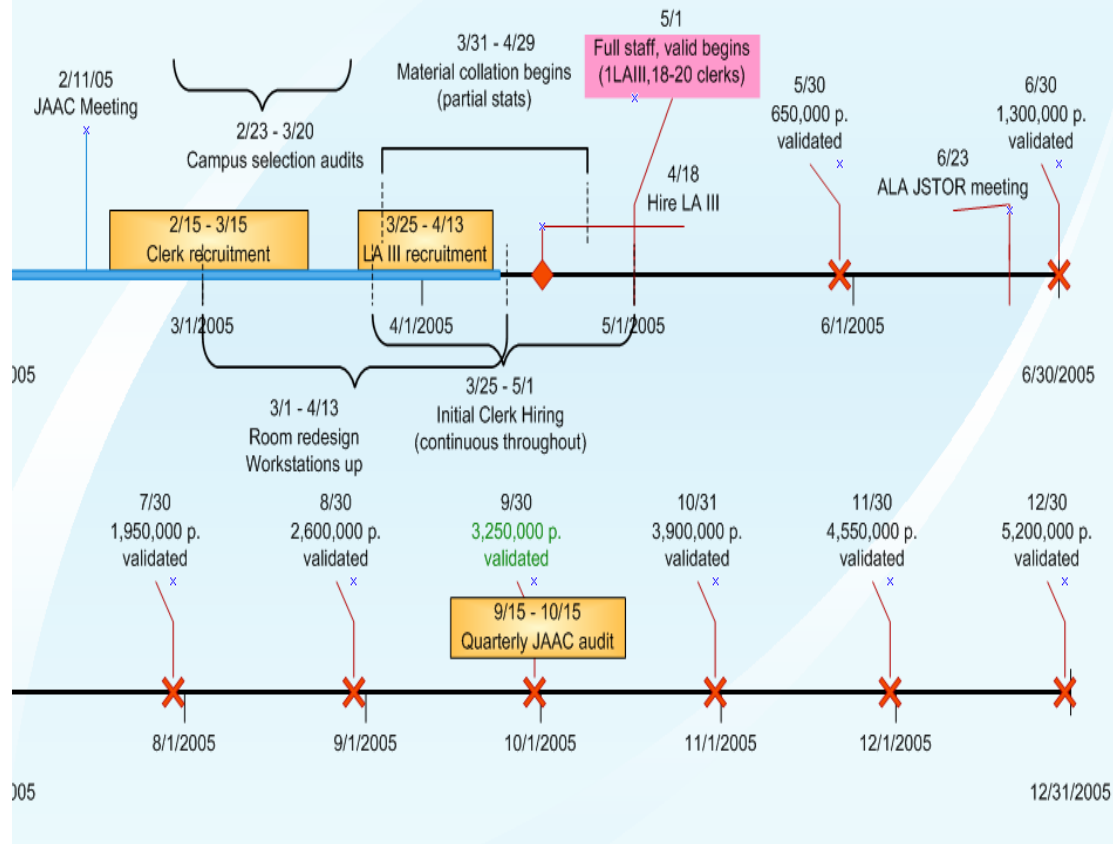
2/11/05
JAAC Meeting

2/23 - 3/20
Campus selection audits

3/31 - 4/29
Material collation begins
(partial stats)

5/1
Full staff, valid begins
(1LAIII,18-20 clerks)

5/30
650,000 p.
validated

6/30
1,300,000 p.
validated

4/18
Hire LA III

6/23
ALA JSTOR meeting

2/15 - 3/15
Clerk recruitment

3/25 - 4/13
LA III recruitment

3/1/2005

4/1/2005

5/1/2005

6/1/2005

005

6/30/2005

3/1 - 4/13
Room redesign
Workstations up

3/25 - 5/1
Initial Clerk Hiring
(continuous throughout)

7/30
1,950,000 p.
validated

8/30
2,600,000 p.
validated

9/30
3,250,000 p.
validated

10/31
3,900,000 p.
validated

11/30
4,550,000 p.
validated

12/30
5,200,000 p.
validated

9/15 - 10/15
Quarterly JAAC audit

8/1/2005

9/1/2005

10/1/2005

11/1/2005

12/1/2005

005

12/31/2005